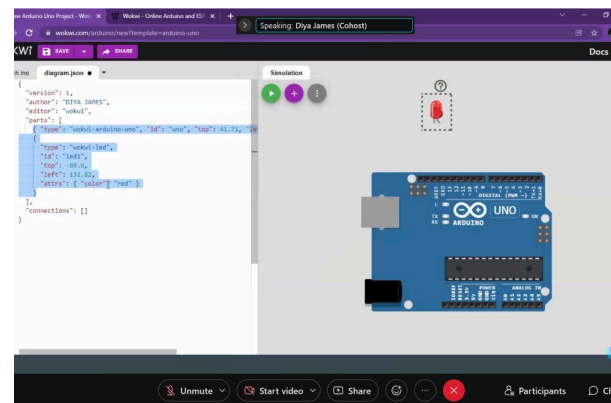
ew Arduino Uno Project - Wok ×
Wokwi - Online Arduino and ESP ×
+
Speaking: Diya James (Cohost)
wokwi.com/arduino/new?template=arduino-uno
KWI
SAVE
SHARE
Docs
h.ino
diagram.json ●
Simulation
{
"version": 1,
"author": "DIYA JAMES",
"editor": "wokwi",
"parts": [
{ "type": "wokwi-arduino-uno", "id": "uno", "top": 41.71, "le
{
"type": "wokwi-led",
"id": "led1",
"top": -69.6,
"left": 132.82,
"attrs": { "color": "red" }
}
],
"connections": []
}
UNO
ARDUINO
DIGITAL (PWM ~)
ON
TX
RX
POWER
ANALOG IN
Unmute
Start video
Share
Participants
Cl